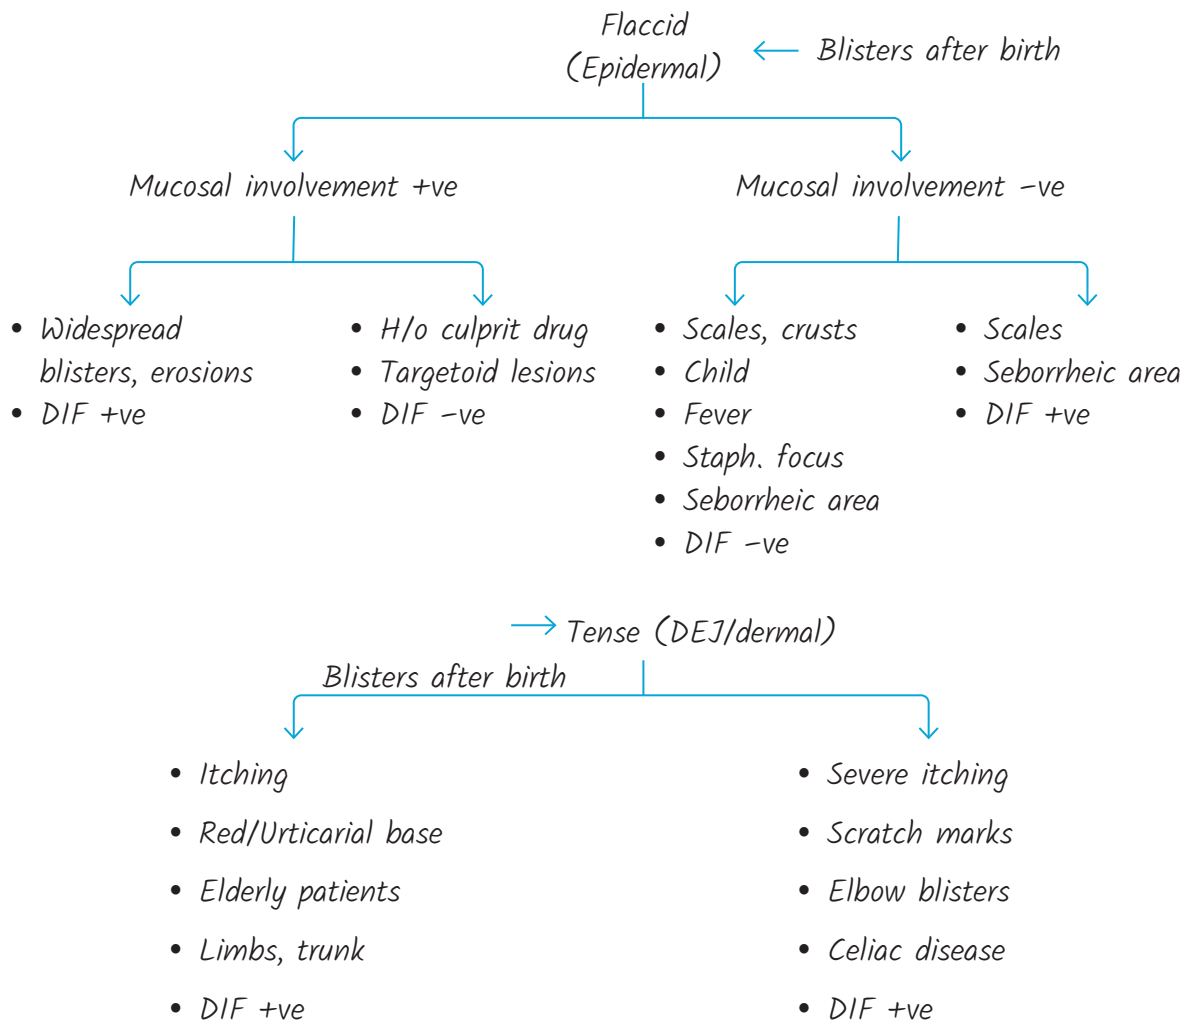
Flaccid (Epidermal)

Blisters after birth

Mucosal involvement +ve

Mucosal involvement –ve

• Widespread blisters, erosions
• DIF +ve

• H/o culprit drug
• Targetoid lesions
• DIF –ve

• Scales, crusts
• Child
• Fever
• Staph. focus
• Seborrheic area
• DIF –ve

• Scales
• Seborrheic area
• DIF +ve

Tense (DEJ/dermal)

Blisters after birth

• Itching
• Red/Urticarial base
• Elderly patients
• Limbs, trunk
• DIF +ve

• Severe itching
• Scratch marks
• Elbow blisters
• Celiac disease
• DIF +ve